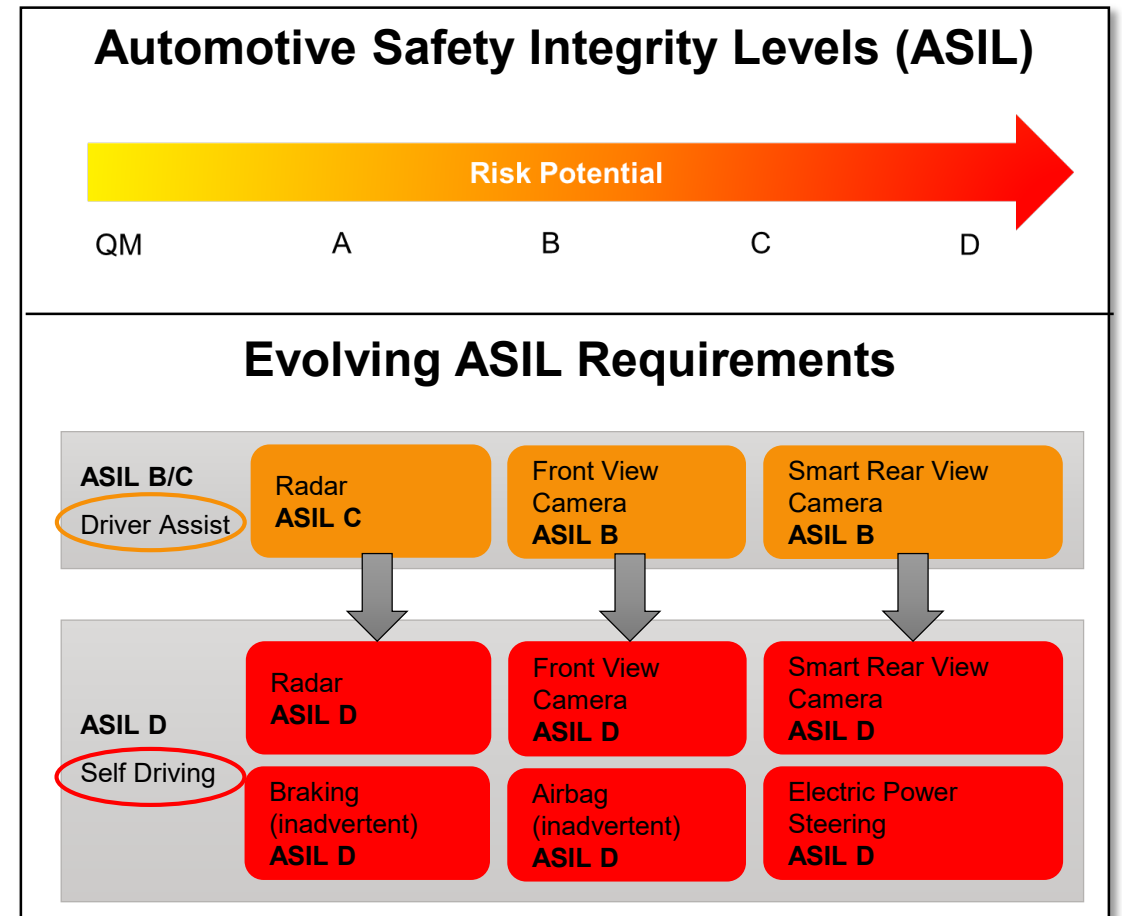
Automotive Safety Integrity Levels (ASIL)

Risk Potential

QM A B C D

Evolving ASIL Requirements

ASIL B/C
Driver Assist

Radar
ASIL C

Front View Camera
ASIL B

Smart Rear View Camera
ASIL B

ASIL D
Self Driving

Radar
ASIL D

Front View Camera
ASIL D

Smart Rear View Camera
ASIL D

Braking (inadvertent)
ASIL D

Airbag (inadvertent)
ASIL D

Electric Power Steering
ASIL D